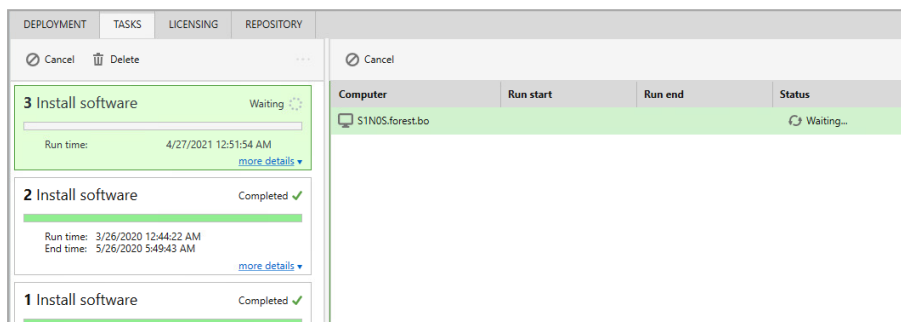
DEPLOYMENT TASKS LICENSING REPOSITORY

Cancel Delete ···

3 Install software Waiting

Run time: 4/27/2021 12:51:54 AM

more details ▾

2 Install software Completed ✓

Run time: 3/26/2020 12:44:22 AM
End time: 5/26/2020 5:49:43 AM

more details ▾

1 Install software Completed ✓

Cancel

| Computer | Run start | Run end | Status |
|---|---|---|---|
| S1N0S.forest.bo | | | Waiting... |